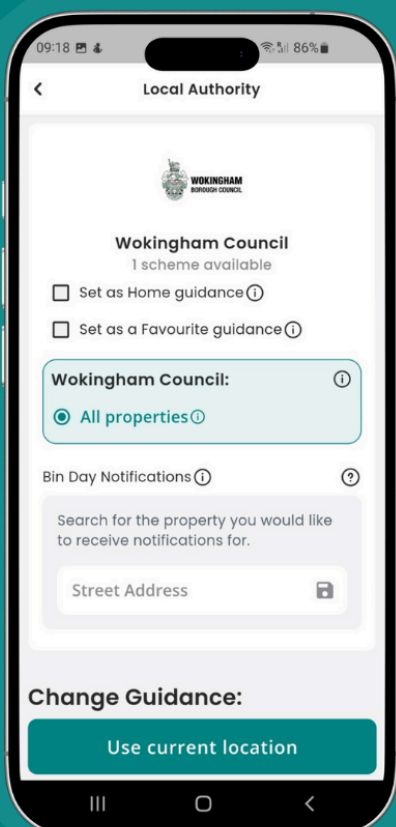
09:18 86%

Local Authority

WOKINGHAM BOROUGH COUNCIL

Wokingham Council
1 scheme available

Set as Home guidance

Set as a Favourite guidance

Wokingham Council:

All properties

Bin Day Notifications

Search for the property you would like to receive notifications for.

Street Address

Change Guidance:

Use current location